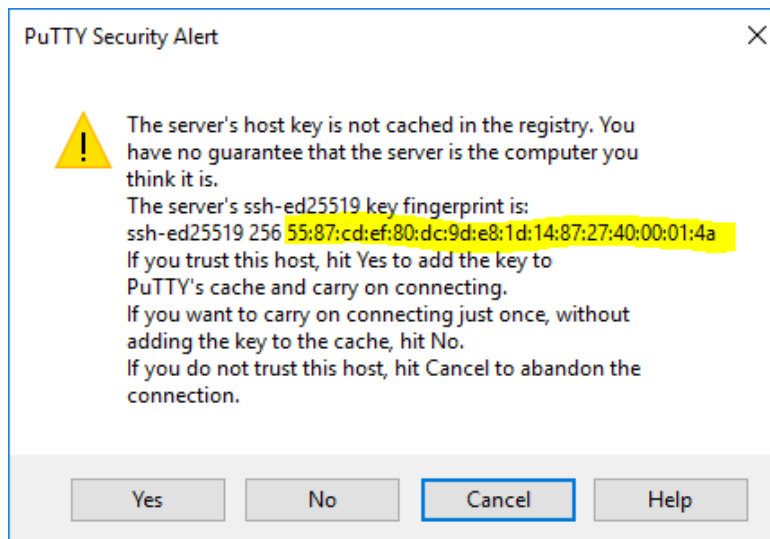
PuTTY Security Alert

The server's host key is not cached in the registry. You have no guarantee that the server is the computer you think it is.
The server's ssh-ed25519 key fingerprint is:
ssh-ed25519 256 55:87:cd:ef:80:dc:9d:e8:1d:14:87:27:40:00:01:4a
If you trust this host, hit Yes to add the key to PuTTY's cache and carry on connecting.
If you want to carry on connecting just once, without adding the key to the cache, hit No.
If you do not trust this host, hit Cancel to abandon the connection.

Yes
No
Cancel
Help